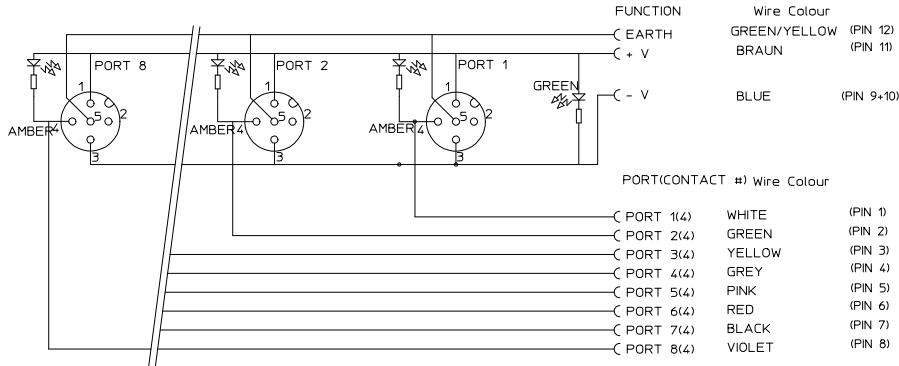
FUNCTION

Wire Colour

EARTH GREEN/YELLOW (PIN 12)

+ V BRAUN (PIN 11)

- V BLUE (PIN 9+10)

PORT 8

PORT 2

PORT 1

GREEN

AMBER 4

AMBER 4

AMBER 4

1 2 3 4 5

1 2 3 4 5

1 2 3 4 5

PORT(CONTACT #) Wire Colour

| PORT | Wire Colour | PIN |
|---|---|---|
| PORT 1(4) | WHITE | (PIN 1) |
| PORT 2(4) | GREEN | (PIN 2) |
| PORT 3(4) | YELLOW | (PIN 3) |
| PORT 4(4) | GREY | (PIN 4) |
| PORT 5(4) | PINK | (PIN 5) |
| PORT 6(4) | RED | (PIN 6) |
| PORT 7(4) | BLACK | (PIN 7) |
| PORT 8(4) | VIOLET | (PIN 8) |